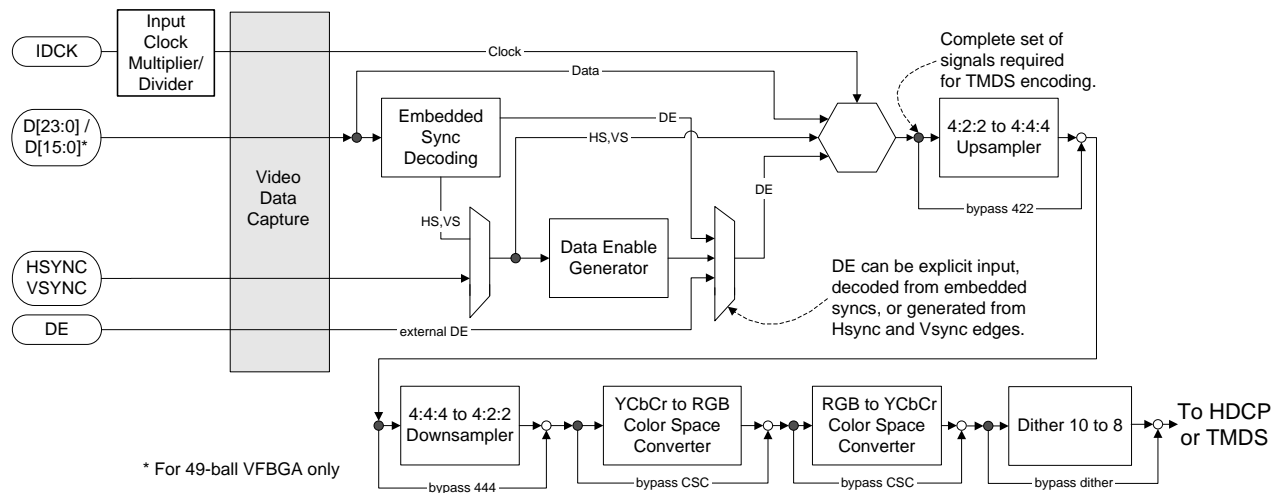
IDCK

Input Clock Multiplier/ Divider

Clock

Complete set of signals required for TMDS encoding.

Data

D[23:0] / D[15:0]*

Embedded Sync Decoding

DE

HS,VS

4:2:2 to 4:4:4 Upsampler

Video Data Capture

bypass 422

DE

HS,VS

Data Enable Generator

HSYNC VSYNC

DE can be explicit input, decoded from embedded syncs, or generated from Hsync and Vsync edges.

DE

external DE

4:4:4 to 4:2:2 Downsampler

YCbCr to RGB Color Space Converter

RGB to YCbCr Color Space Converter

Dither 10 to 8

To HDCP or TMDS

* For 49-ball VFBGA only

bypass 444

bypass CSC

bypass CSC

bypass dither